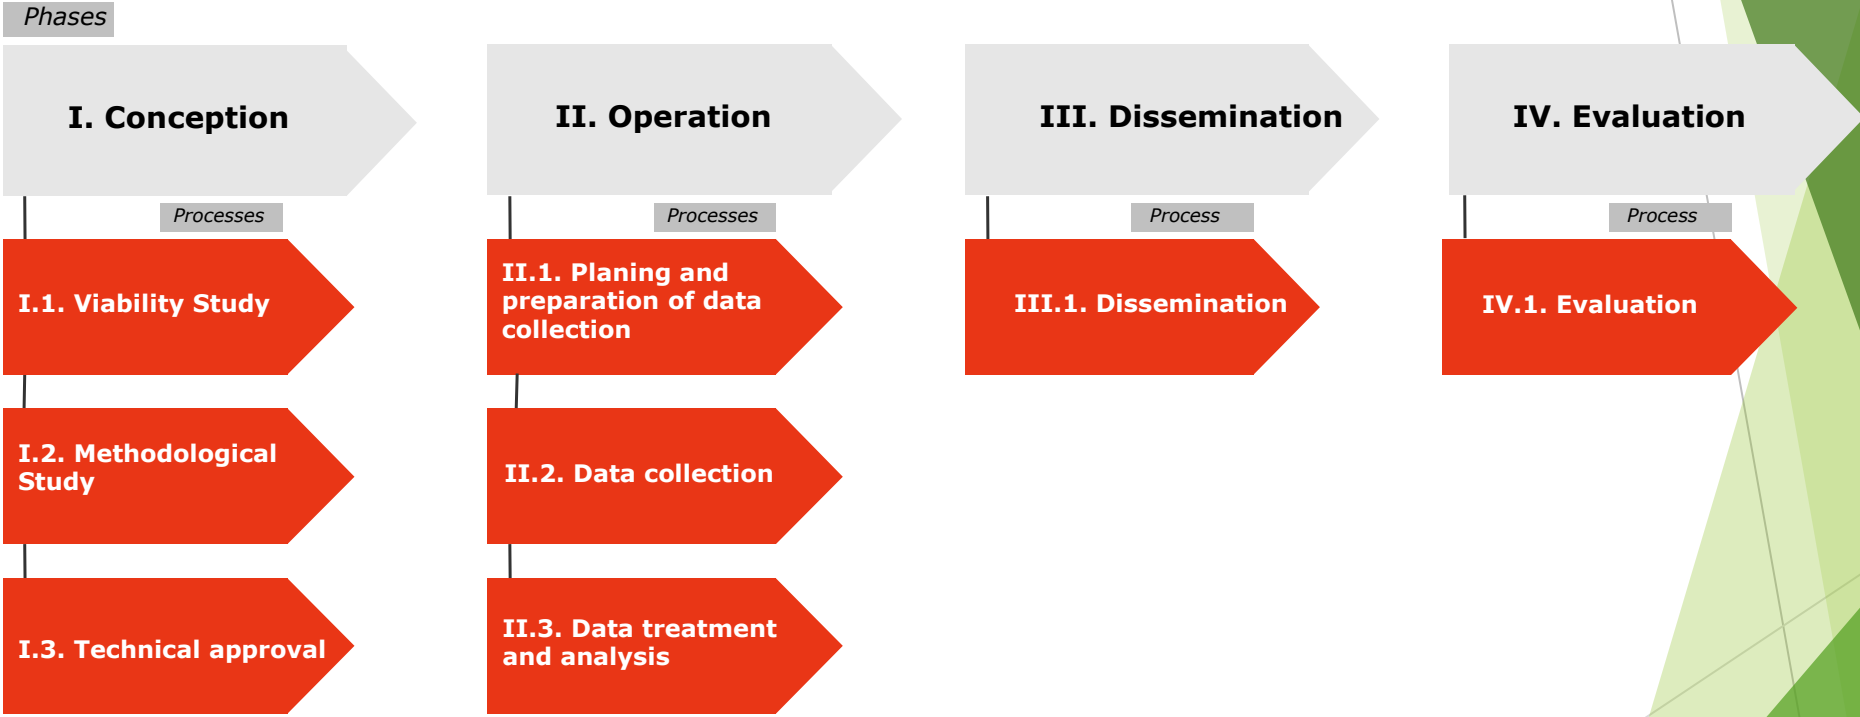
Phases

I. Conception

Processes

I.1. Viability Study

I.2. Methodological Study

I.3. Technical approval

II. Operation

Processes

II.1. Planing and preparation of data collection

II.2. Data collection

II.3. Data treatment and analysis

III. Dissemination

Process

III.1. Dissemination

IV. Evaluation

Process

IV.1. Evaluation